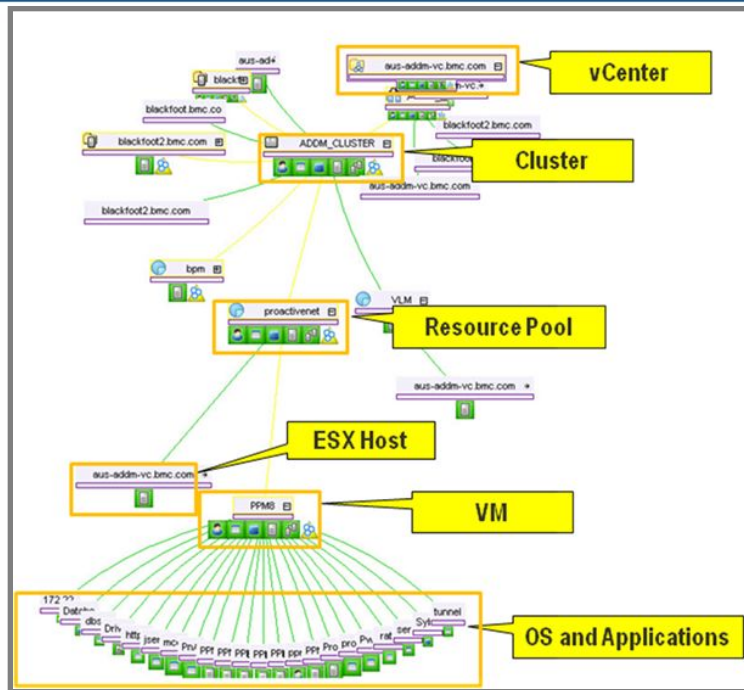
aus-ad4

blackf

aus-addm-vc.bmc.com

vCenter

n-vc.

blackfoot.bmc.co

blackfoot2.bmc.com

ADDM_CLUSTER

blackfoot2.bmc.com

Cluster

blackfoo

aus-addm-vc.bmc.com

blackfoot2.bmc.com

bpm

proactivenet

VLM

Resource Pool

aus-addm-vc.bmc.com

ESX Host

aus-addm-vc.bmc.com

PPM8

VM

172.22

Datab

dbs

Driv

http

jser

mc

Pro

PPI

PPI

PPI

PPI

PPI

ppr

PPI

Pro

pro

Pr

rat

ser

Sy

tunnel

OS and Applications